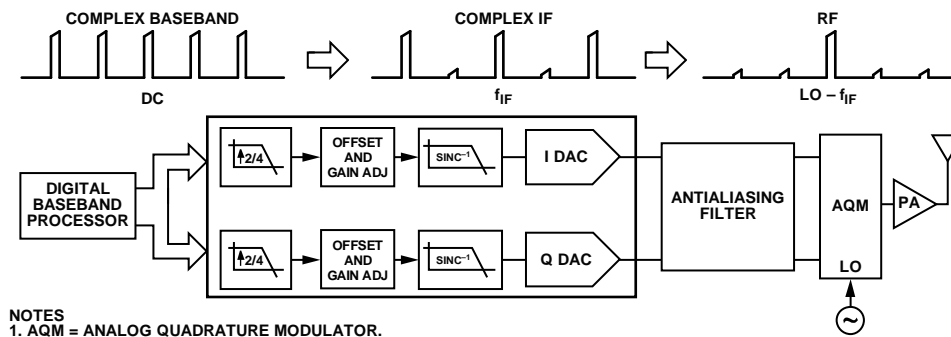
COMPLEX BASEBAND

DC

COMPLEX IF

$f_{IF}$

RF

LO – $f_{IF}$

DIGITAL BASEBAND PROCESSOR

2/4

OFFSET AND GAIN ADJ

SINC$^{-1}$

I DAC

2/4

OFFSET AND GAIN ADJ

SINC$^{-1}$

Q DAC

ANTIALIASING FILTER

AQM

LO

PA

NOTES
1. AQM = ANALOG QUADRATURE MODULATOR.